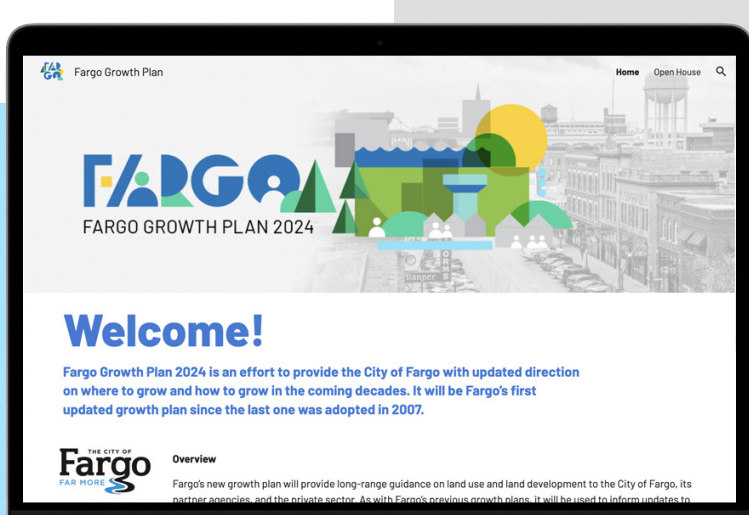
Fargo Growth Plan

Home Open House

FARGO

FARGO GROWTH PLAN 2024

Banner

Welcome!

Fargo Growth Plan 2024 is an effort to provide the City of Fargo with updated direction on where to grow and how to grow in the coming decades. It will be Fargo's first updated growth plan since the last one was adopted in 2007.

THE CITY OF Fargo FAR MORE

Overview

Fargo's new growth plan will provide long-range guidance on land use and land development to the City of Fargo, its partner agencies, and the private sector. As with Fargo's previous growth plans, it will be used to inform updates to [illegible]